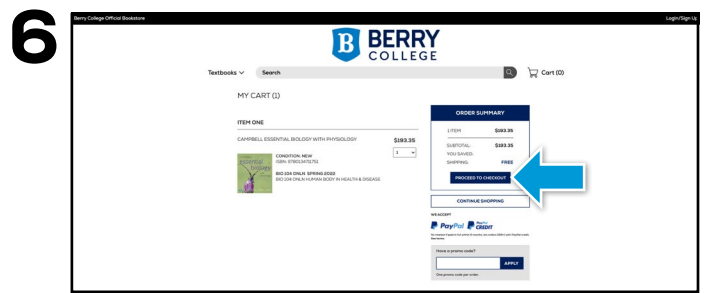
6

Berry College Official Bookstore

Login/Sign Up

B BERRY COLLEGE

Textbooks

Search

Cart (0)

MY CART (1)

ITEM ONE

CAMPBELL ESSENTIAL BIOLOGY WITH PHYSIOLOGY

$193.35

1

CONDITION: NEW
ISBN: 9780134711751

BIO 104 ONLN SPRING 2022
BIO 104 ONLN HUMAN BODY IN HEALTH & DISEASE

ORDER SUMMARY

1 ITEM $193.35

SUBTOTAL: $193.35
YOU SAVED:
SHIPPING: FREE

PROCEED TO CHECKOUT

CONTINUE SHOPPING

WE ACCEPT

PayPal PayPal CREDIT

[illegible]

Have a promo code?

APPLY

One promo code per order.